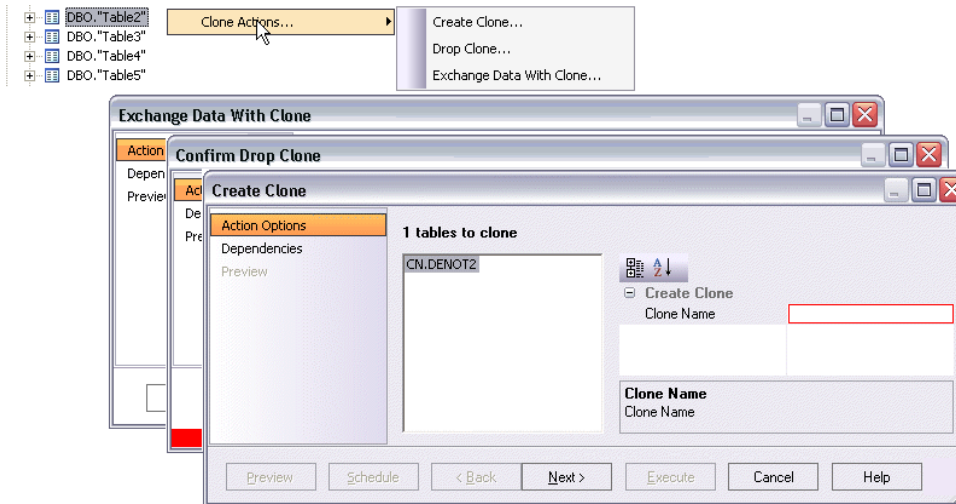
DBO."Table2"
DBO."Table3"
DBO."Table4"
DBO."Table5"

Clone Actions...

Create Clone...
Drop Clone...
Exchange Data With Clone...

Exchange Data With Clone

Action
Depen
Previe

Confirm Drop Clone

Ac
De
Pre

Create Clone

Action Options
Dependencies
Preview

1 tables to clone

CN.DENOT2

Create Clone
Clone Name

Clone Name
Clone Name

Preview
Schedule
< Back
Next >
Execute
Cancel
Help